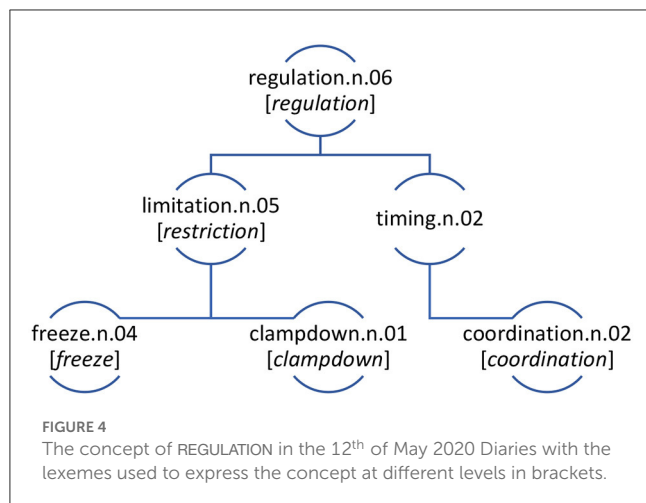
regulation.n.06
[*regulation*]

limitation.n.05
[*restriction*]

timing.n.02

freeze.n.04
[*freeze*]

clampdown.n.01
[*clampdown*]

coordination.n.02
[*coordination*]

FIGURE 4
The concept of REGULATION in the 12$^{th}$ of May 2020 Diaries with the lexemes used to express the concept at different levels in brackets.